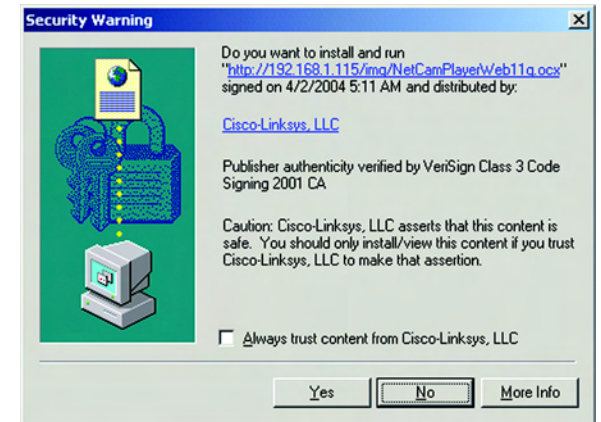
Security Warning

Do you want to install and run "http://192.168.1.115/img/NetCamPlayerWeb11g.ocx" signed on 4/2/2004 5:11 AM and distributed by:

Cisco-Linksys, LLC

Publisher authenticity verified by VeriSign Class 3 Code Signing 2001 CA

Caution: Cisco-Linksys, LLC asserts that this content is safe. You should only install/view this content if you trust Cisco-Linksys, LLC to make that assertion.

Always trust content from Cisco-Linksys, LLC

Yes
No
More Info